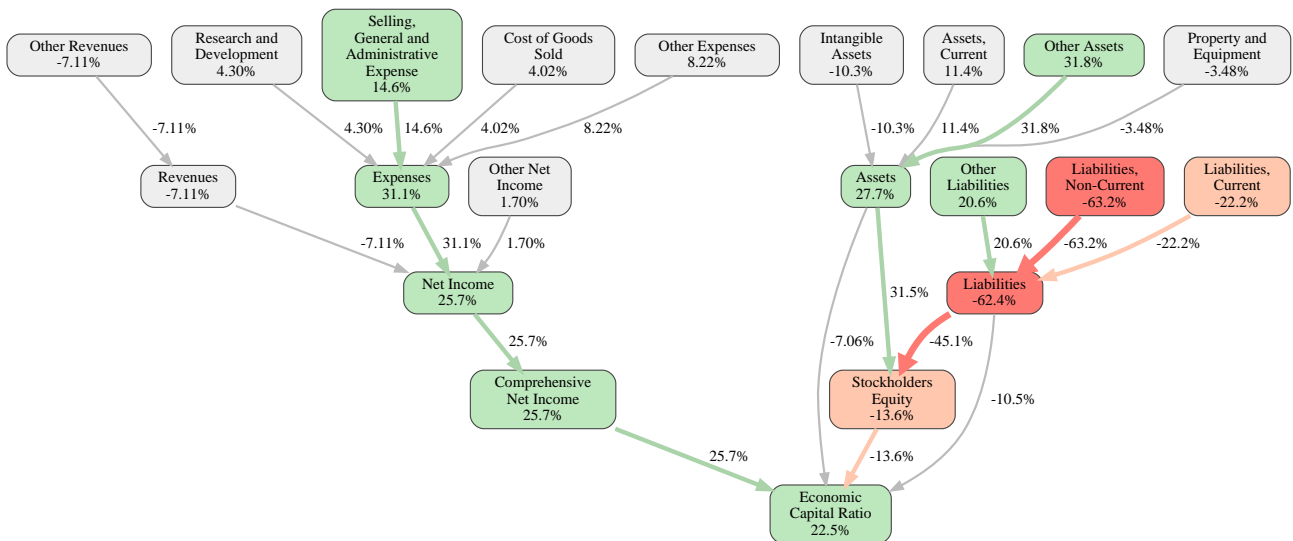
Other Revenues
-7.11%

Research and Development
4.30%

Selling, General and Administrative Expense
14.6%

Cost of Goods Sold
4.02%

Other Expenses
8.22%

Intangible Assets
-10.3%

Assets, Current
11.4%

Other Assets
31.8%

Property and Equipment
-3.48%

-7.11%

4.30%

14.6%

4.02%

8.22%

-10.3%

11.4%

31.8%

-3.48%

Revenues
-7.11%

Expenses
31.1%

Other Net Income
1.70%

Assets
27.7%

Other Liabilities
20.6%

Liabilities, Non-Current
-63.2%

Liabilities, Current
-22.2%

-7.11%

31.1%

1.70%

20.6%

-63.2%

-22.2%

Net Income
25.7%

31.5%

Liabilities
-62.4%

25.7%

-7.06%

-45.1%

Comprehensive Net Income
25.7%

Stockholders Equity
-13.6%

-10.5%

25.7%

-13.6%

Economic Capital Ratio
22.5%